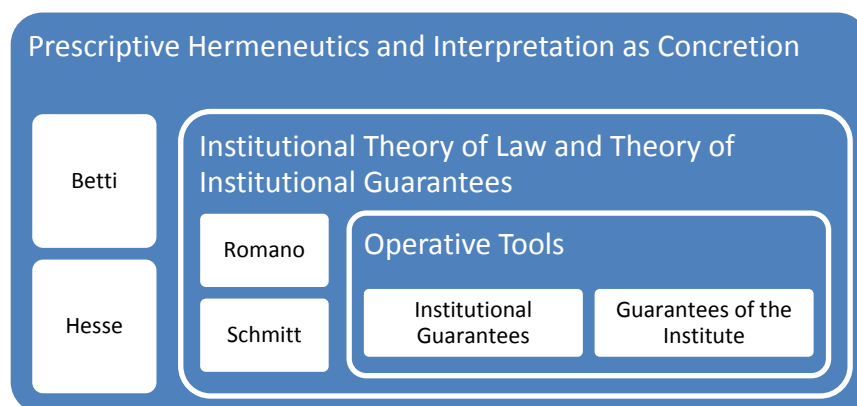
Prescriptive Hermeneutics and Interpretation as Concretion

Betti

Hesse

Institutional Theory of Law and Theory of Institutional Guarantees

Romano

Schmitt

Operative Tools

Institutional Guarantees

Guarantees of the Institute